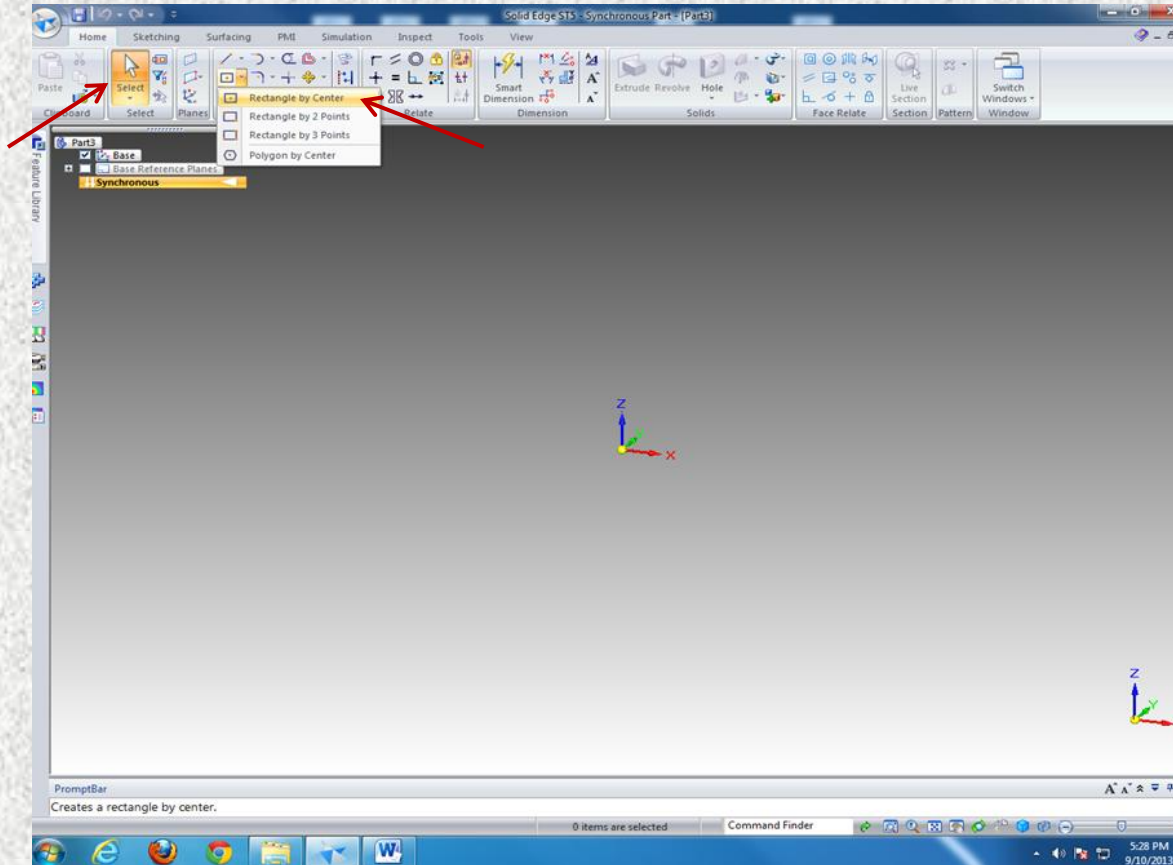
Solid Edge ST5 - Synchronous Part - [Part3]

Home Sketching Surfacing PMI Simulation Inspect Tools View

Paste
Clipboard

Select
Select

Planes

Rectangle by Center
Rectangle by 2 Points
Rectangle by 3 Points
Polygon by Center

Relate

Smart Dimension
Dimension

Extrude Revolve Hole
Solids

Face Relate

Live Section
Section

Pattern

Switch Windows
Window

Feature Library

Part3
Base
Base Reference Planes
Synchronous

Z
X
Y

Z
Y

PromptBar
Creates a rectangle by center.

0 items are selected
Command Finder

5:28 PM
9/10/201